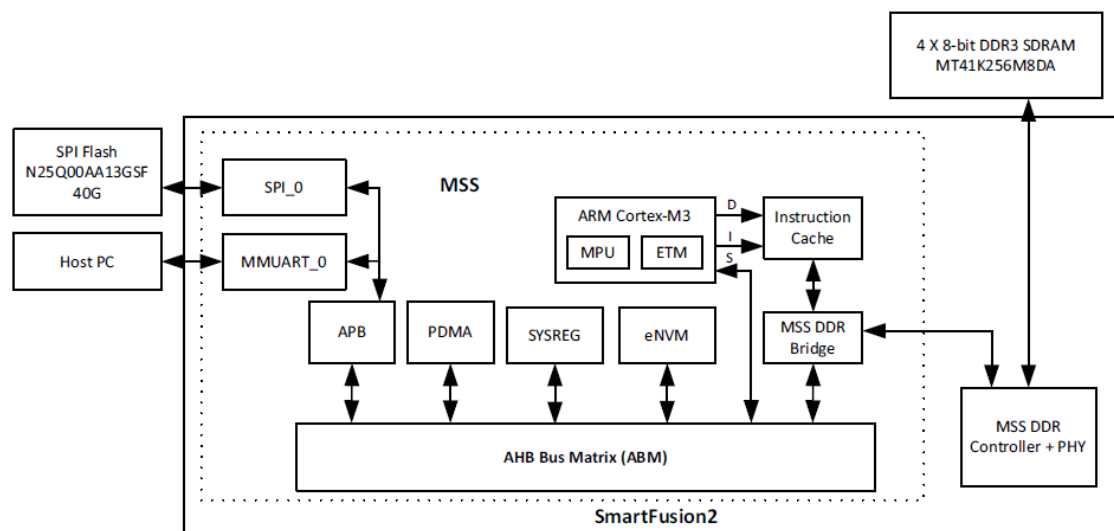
4 X 8-bit DDR3 SDRAM
MT41K256M8DA

SPI Flash
N25Q00AA13GSF
40G

Host PC

MSS

SPI_0

MMUART_0

ARM Cortex-M3

MPU

ETM

D

I

S

Instruction
Cache

APB

PDMA

SYSREG

eNVM

MSS DDR
Bridge

MSS DDR
Controller + PHY

AHB Bus Matrix (ABM)

SmartFusion2